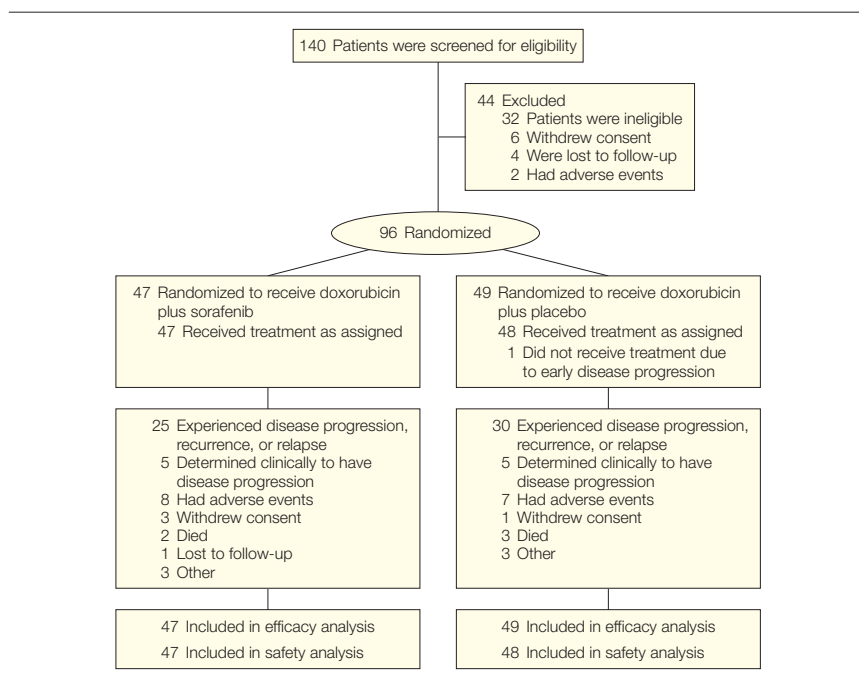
140 Patients were screened for eligibility

44 Excluded
32 Patients were ineligible
6 Withdrew consent
4 Were lost to follow-up
2 Had adverse events

96 Randomized

47 Randomized to receive doxorubicin plus sorafenib
47 Received treatment as assigned

25 Experienced disease progression, recurrence, or relapse
5 Determined clinically to have disease progression
8 Had adverse events
3 Withdrew consent
2 Died
1 Lost to follow-up
3 Other

47 Included in efficacy analysis
47 Included in safety analysis

49 Randomized to receive doxorubicin plus placebo
48 Received treatment as assigned
1 Did not receive treatment due to early disease progression

30 Experienced disease progression, recurrence, or relapse
5 Determined clinically to have disease progression
7 Had adverse events
1 Withdrew consent
3 Died
3 Other

49 Included in efficacy analysis
48 Included in safety analysis